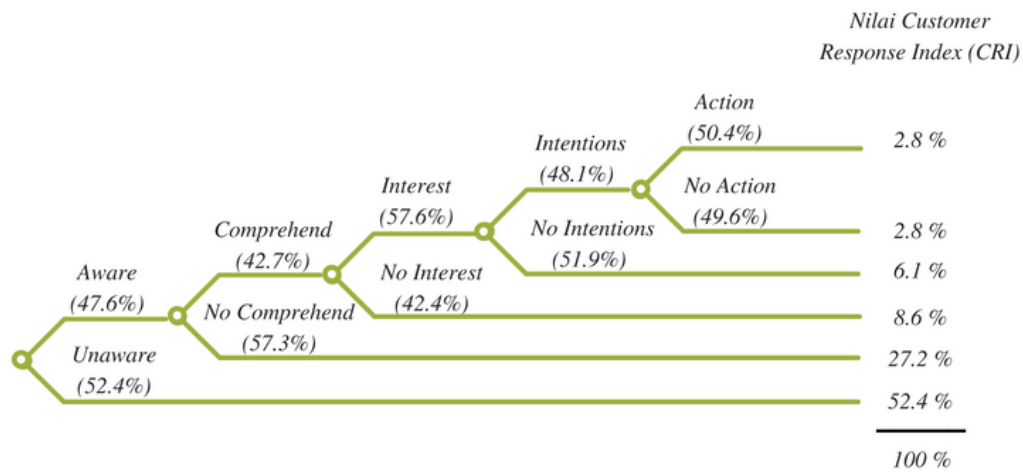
Nilai Customer Response Index (CRI)

Action (50.4%)

2.8 %

Intentions (48.1%)

No Action (49.6%)

Interest (57.6%)

2.8 %

Comprehend (42.7%)

No Intentions (51.9%)

6.1 %

Aware (47.6%)

No Interest (42.4%)

No Comprehend (57.3%)

8.6 %

Unaware (52.4%)

27.2 %

52.4 %

100 %